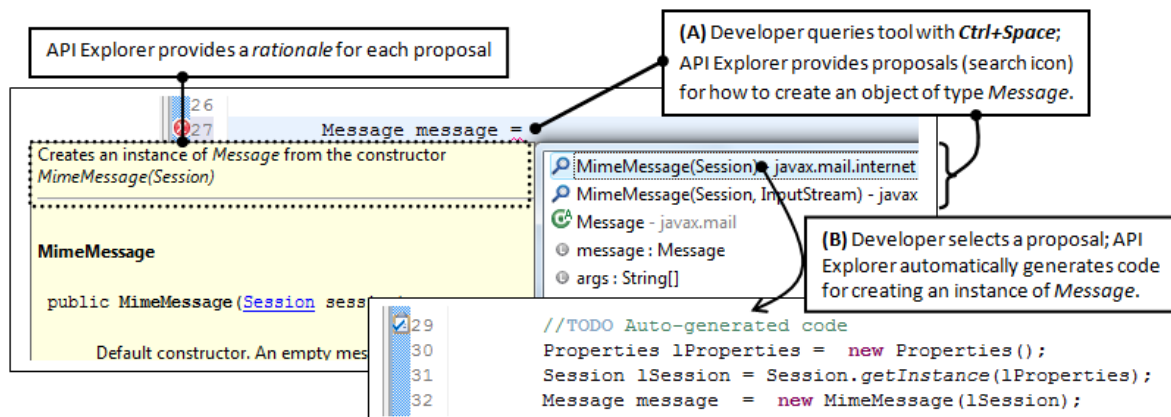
API Explorer provides a *rationale* for each proposal

**(A)** Developer queries tool with ***Ctrl+Space***; API Explorer provides proposals (search icon) for how to create an object of type *Message*.

26
27 Message message =

Creates an instance of *Message* from the constructor *MimeMessage(Session)*

MimeMessage(Session) - javax.mail.internet
MimeMessage(Session, InputStream) - javax
Message - javax.mail
message : Message
args : String[]

**MimeMessage**

public **MimeMessage**(Session sess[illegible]

Default constructor. An empty mes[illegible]

**(B)** Developer selects a proposal; API Explorer automatically generates code for creating an instance of *Message*.

29 //TODO Auto-generated code
30 Properties lProperties = new Properties();
31 Session lSession = Session.getInstance(lProperties);
32 Message message = new MimeMessage(lSession);